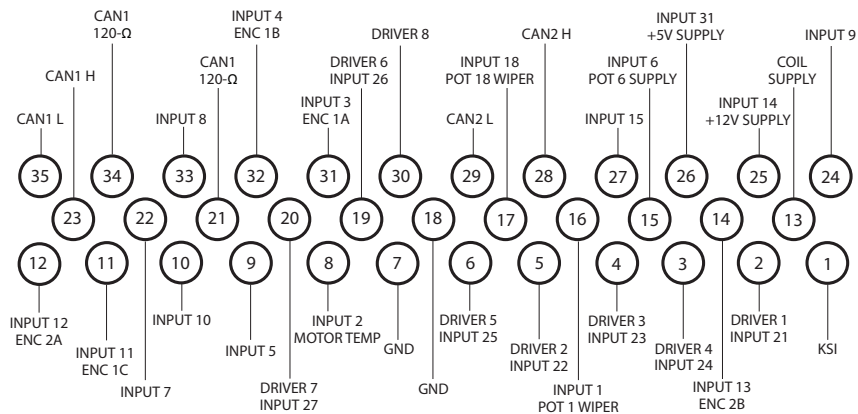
CAN1
120-Ω

INPUT 4
ENC 1B

DRIVER 8

CAN2 H

INPUT 31
+5V SUPPLY

INPUT 9

CAN1 H

CAN1
120-Ω

DRIVER 6
INPUT 26

INPUT 18
POT 18 WIPER

INPUT 6
POT 6 SUPPLY

COIL
SUPPLY

INPUT 3
ENC 1A

INPUT 14
+12V SUPPLY

CAN1 L

INPUT 8

CAN2 L

INPUT 15

35 34 33 32 31 30 29 28 27 26 25 24

23 22 21 20 19 18 17 16 15 14 13

12 11 10 9 8 7 6 5 4 3 2 1

INPUT 12
ENC 2A

INPUT 11
ENC 1C

INPUT 10

INPUT 7

INPUT 5

DRIVER 7
INPUT 27

INPUT 2
MOTOR TEMP

GND

GND

DRIVER 5
INPUT 25

DRIVER 2
INPUT 22

INPUT 1
POT 1 WIPER

DRIVER 3
INPUT 23

DRIVER 4
INPUT 24

INPUT 13
ENC 2B

DRIVER 1
INPUT 21

KSI